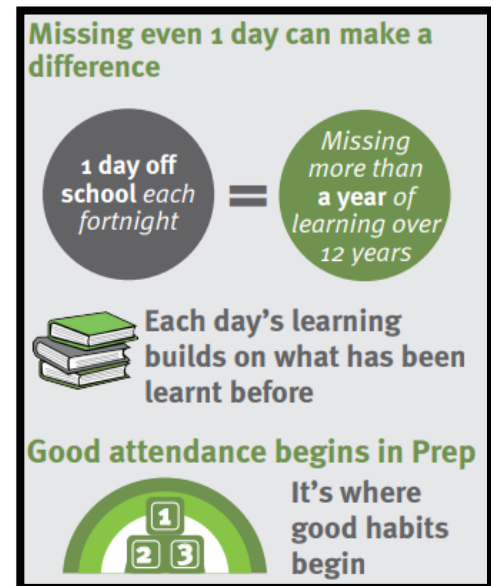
Missing even 1 day can make a difference

1 day off school each fortnight

=

Missing more than a year of learning over 12 years

Each day's learning builds on what has been learnt before

Good attendance begins in Prep

1
2 3

It's where good habits begin